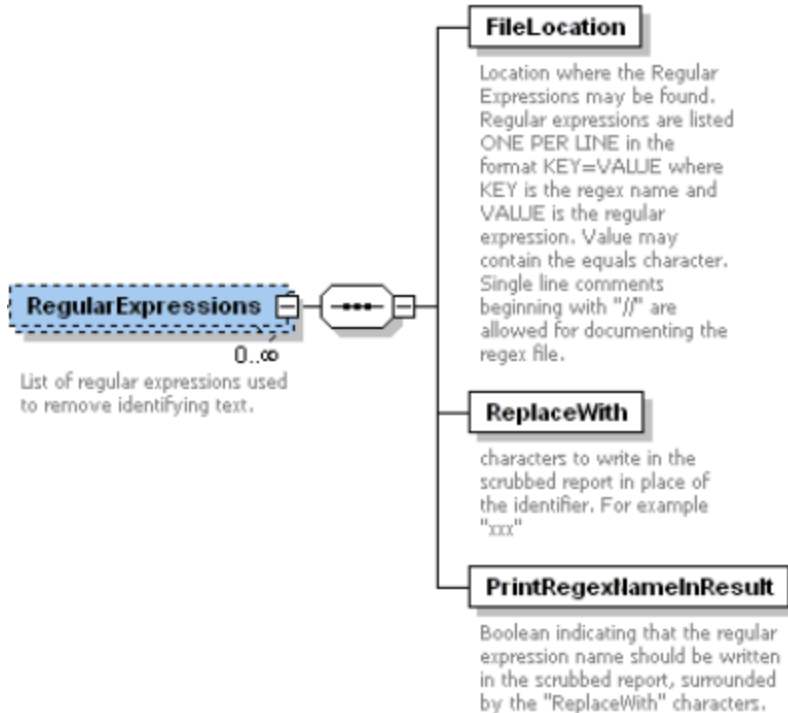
RegularExpressions

$0..\infty$

List of regular expressions used to remove identifying text.

FileLocation

Location where the Regular Expressions may be found. Regular expressions are listed ONE PER LINE in the format KEY=VALUE where KEY is the regex name and VALUE is the regular expression. Value may contain the equals character. Single line comments beginning with "//" are allowed for documenting the regex file.

ReplaceWith

characters to write in the scrubbed report in place of the identifier. For example "xxx"

PrintRegexNameInResult

Boolean indicating that the regular expression name should be written in the scrubbed report, surrounded by the "ReplaceWith" characters.